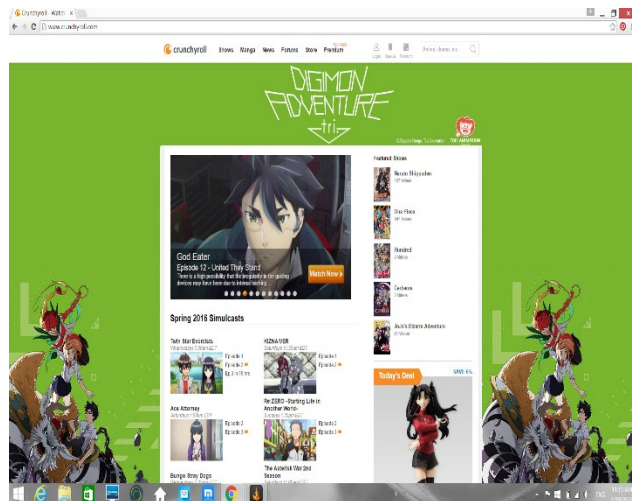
Crunchyroll - Watch ×

www.crunchyroll.com

crunchyroll Shows Manga News Forums Store Premium

Login Queue Random

DIGIMON ADVENTURE tri.

God Eater
Episode 12 - United They Stand
There is a high possibility that the irregularity in the guiding devices may have been due to internal hacking.

Watch Now ▸

Spring 2016 Simulcasts

Twin Star Exorcists
Episode 1
Episode 2
Ep 3 in 15 hrs

HOKA-MIDE
Episode 1
Episode 2

Ace Attorney
Episode 2
Episode 3

Re:ZERO -Starting Life in Another World-
Episode 2
Episode 3

Bungo Stray Dogs

The Asterisk War 2nd Season

Featured Shows

Naruto Shippuden

One Piece

Hundred

Cerberus

JoJo's Bizarre Adventure

Today's Deal

SAVE 6%